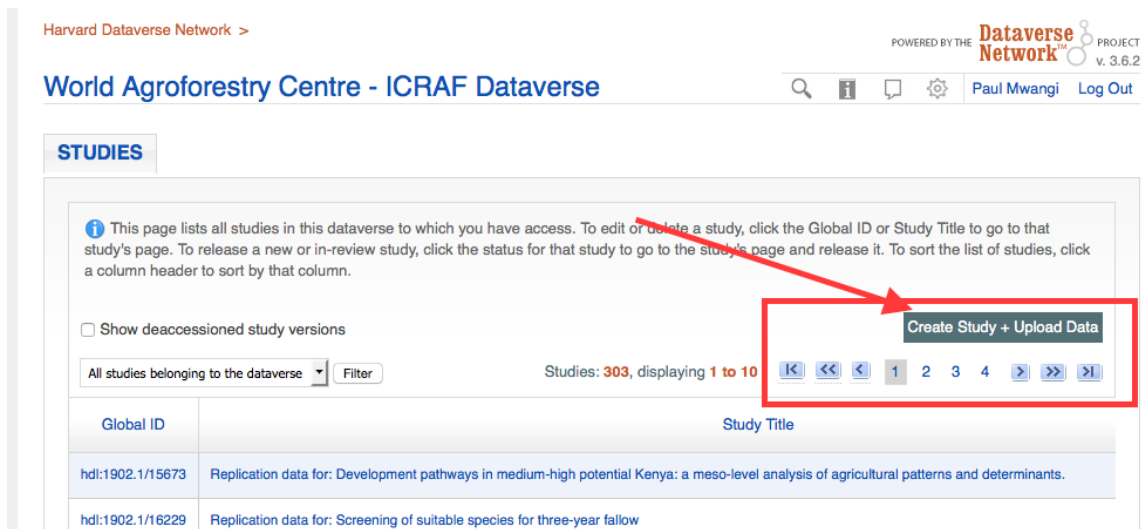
Harvard Dataverse Network >

POWERED BY THE Dataverse Network™ PROJECT v. 3.6.2

World Agroforestry Centre - ICRAF Dataverse

Paul Mwangi Log Out

STUDIES

This page lists all studies in this dataverse to which you have access. To edit or delete a study, click the Global ID or Study Title to go to that study's page. To release a new or in-review study, click the status for that study to go to the study's page and release it. To sort the list of studies, click a column header to sort by that column.

Show deaccessioned study versions

Create Study + Upload Data

All studies belonging to the dataverse Filter

Studies: 303, displaying 1 to 10

1 2 3 4

| Global ID | Study Title |
|---|---|
| hdl:1902.1/15673 | Replication data for: Development pathways in medium-high potential Kenya: a meso-level analysis of agricultural patterns and determinants. |
| hdl:1902.1/16229 | Replication data for: Screening of suitable species for three-year fallow |